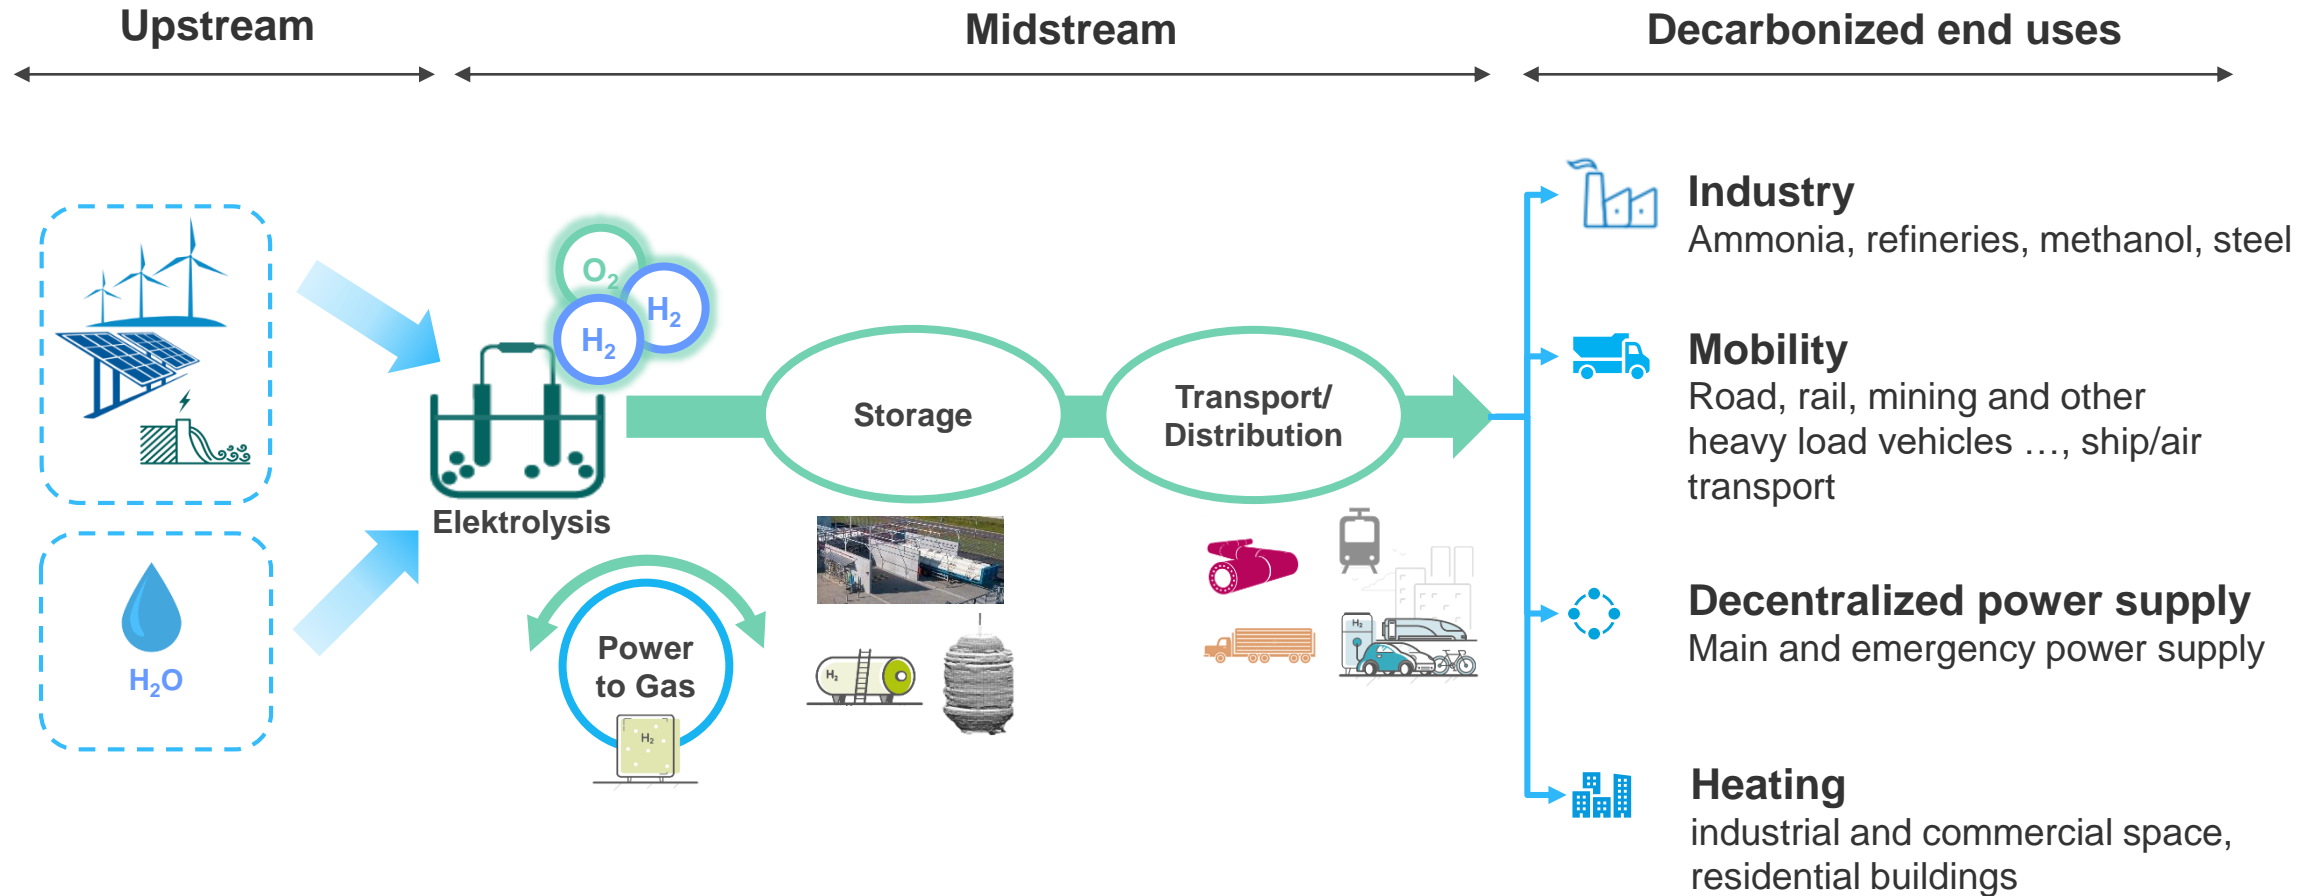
Upstream

Midstream

Decarbonized end uses

$O_2$

$H_2$

$H_2$

Elektrolysis

$H_2O$

Storage

Transport/ Distribution

Power to Gas

$H_2$

$H_2$

$H_2$

Industry
Ammonia, refineries, methanol, steel

Mobility
Road, rail, mining and other heavy load vehicles …, ship/air transport

Decentralized power supply
Main and emergency power supply

Heating
industrial and commercial space, residential buildings